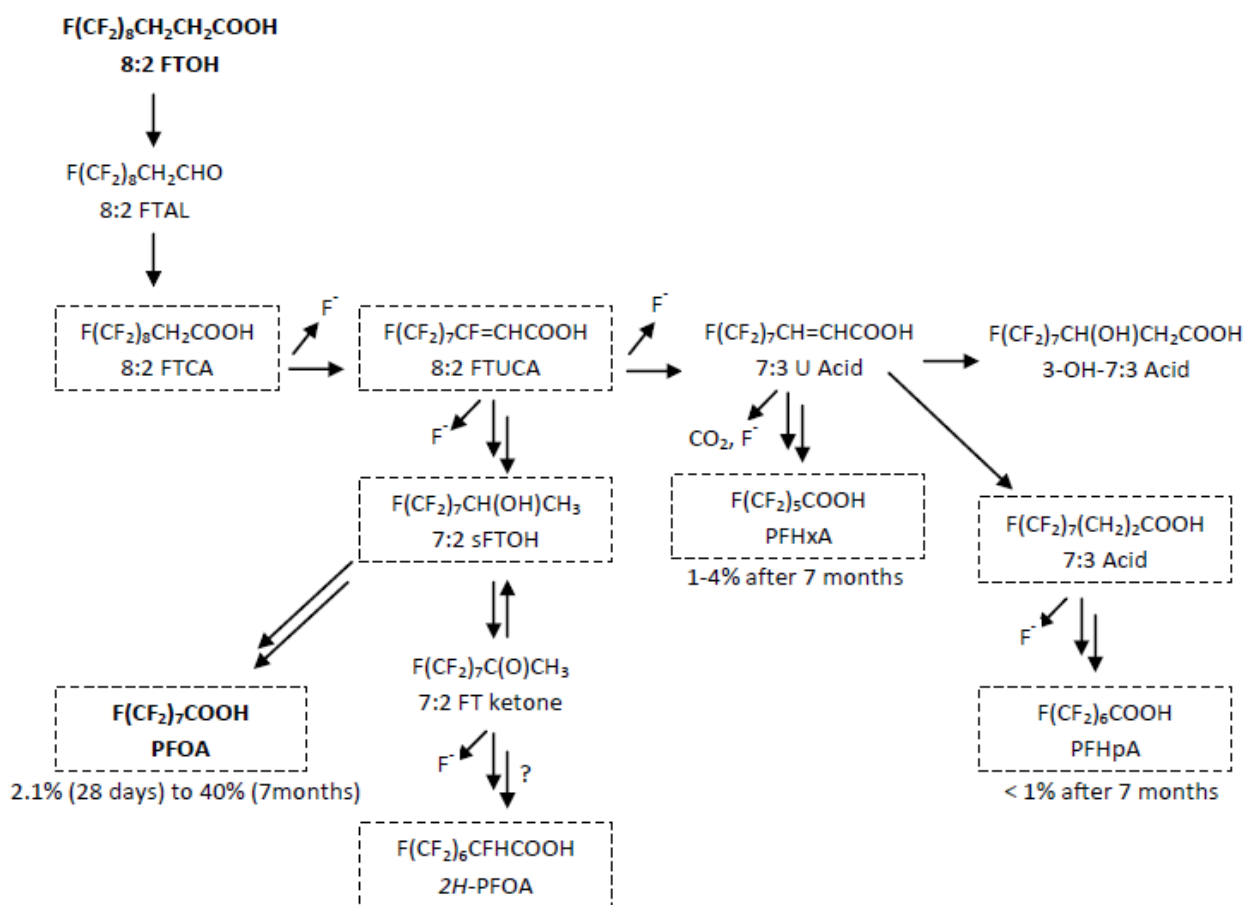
$F(CF_2)_8CH_2CH_2COOH$
8:2 FTOH

$F(CF_2)_8CH_2CHO$
8:2 FTAL

$F(CF_2)_8CH_2COOH$
8:2 FTCA

$F^-$

$F(CF_2)_7CF=CHCOOH$
8:2 FTUCA

$F^-$

$F(CF_2)_7CH=CHCOOH$
7:3 U Acid

$F(CF_2)_7CH(OH)CH_2COOH$
3-OH-7:3 Acid

$F^-$

$F(CF_2)_7CH(OH)CH_3$
7:2 sFTOH

$CO_2$, $F^-$

$F(CF_2)_5COOH$
PFHxA
1-4% after 7 months

$F(CF_2)_7(CH_2)_2COOH$
7:3 Acid

$F(CF_2)_7C(O)CH_3$
7:2 FT ketone

$F^-$

$F(CF_2)_7COOH$
PFOA
2.1% (28 days) to 40% (7months)

$F^-$
?

$F(CF_2)_6COOH$
PFHpA
< 1% after 7 months

$F(CF_2)_6CFHCOOH$
2H-PFOA